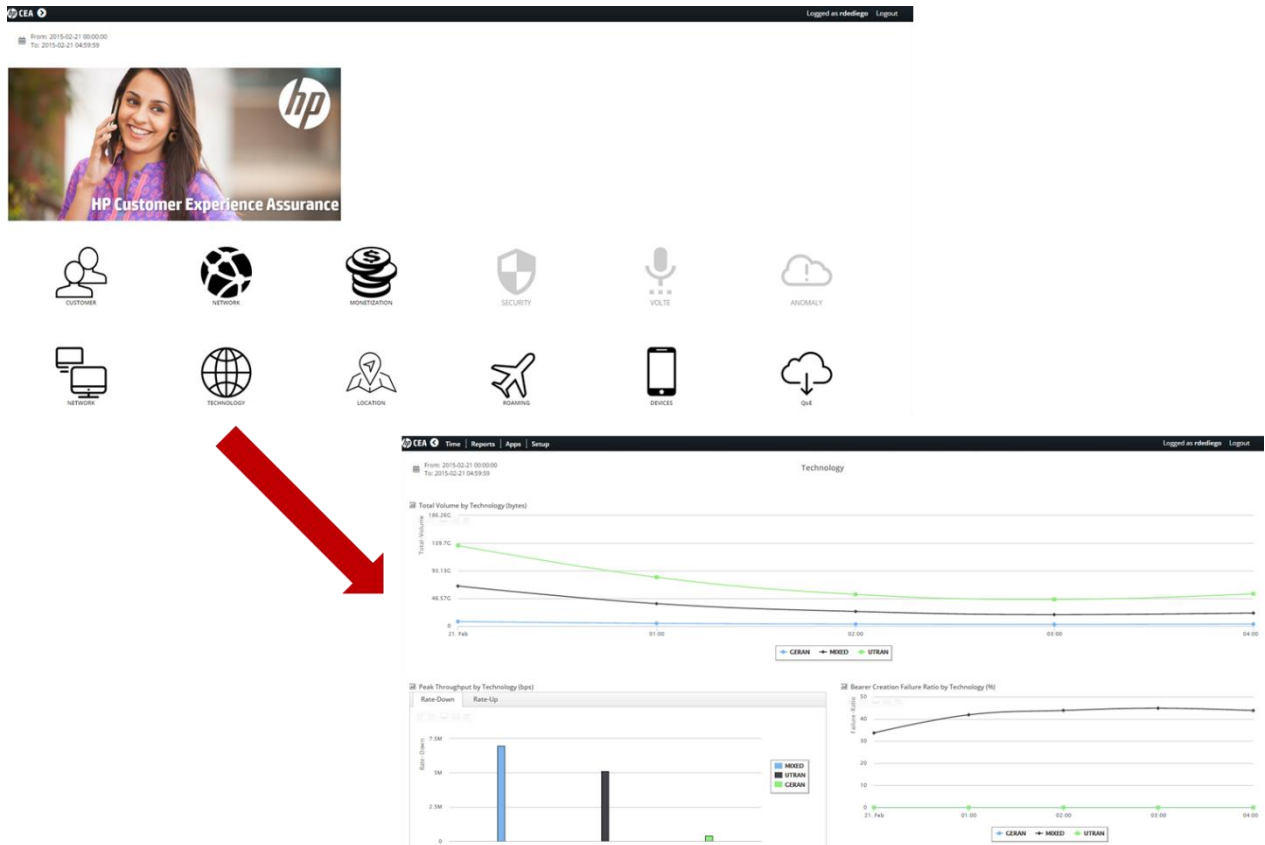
CEA

Logged as rdediego Logout

From: 2015-02-21 00:00:00
To: 2015-02-21 04:59:59

HP Customer Experience Assurance

CUSTOMER
NETWORK
MONETIZATION
SECURITY
VOLTE
ANOMALY

NETWORK
TECHNOLOGY
LOCATION
ROAMING
DEVICES
QoE

CEA Time Reports Apps Setup

Logged as rdediego Logout

From: 2015-02-21 00:00:00
To: 2015-02-21 04:59:59

Technology

Total Volume by Technology (bytes)

Total Volume

186.26G
139.7G
93.15G
46.57G
0

21. Feb
01:00
02:00
03:00
04:00

GERAN MIXED UTRAN

Peak Throughput by Technology (bps)

Rate-Down Rate-Up

Rate - Down

7.5M
5M
2.5M
0

MIXED
UTRAN
GERAN

Bearer Creation Failure Ratio by Technology (%)

Failure Ratio

50
40
30
20
10
0

21. Feb
01:00
02:00
03:00
04:00

GERAN MIXED UTRAN